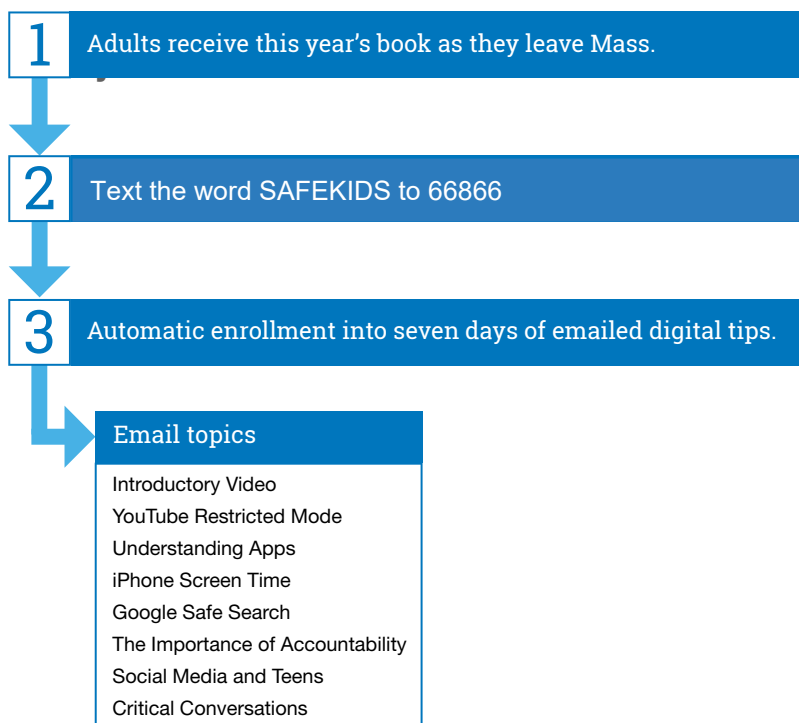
1
Adults receive this year’s book as they leave Mass.

2
Text the word SAFEKIDS to 66866

3
Automatic enrollment into seven days of emailed digital tips.

Email topics

Introductory Video
YouTube Restricted Mode
Understanding Apps
iPhone Screen Time
Google Safe Search
The Importance of Accountability
Social Media and Teens
Critical Conversations